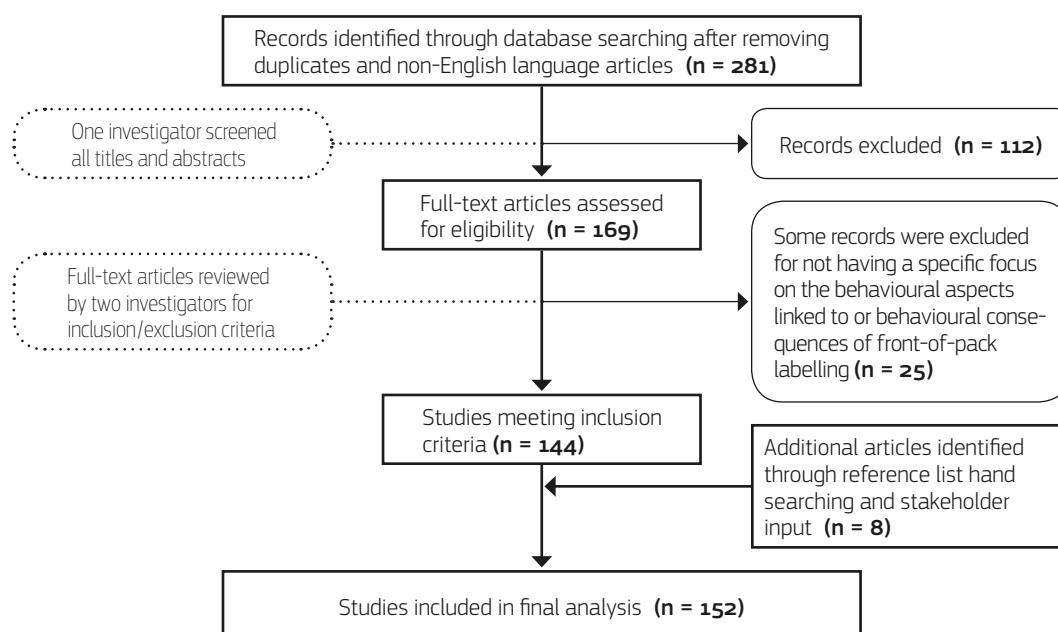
Records identified through database searching after removing duplicates and non-English language articles **(n = 281)**

One investigator screened all titles and abstracts

Records excluded **(n = 112)**

Full-text articles assessed for eligibility **(n = 169)**

Full-text articles reviewed by two investigators for inclusion/exclusion criteria

Some records were excluded for not having a specific focus on the behavioural aspects linked to or behavioural consequences of front-of-pack labelling **(n = 25)**

Studies meeting inclusion criteria **(n = 144)**

Additional articles identified through reference list hand searching and stakeholder input **(n = 8)**

Studies included in final analysis **(n = 152)**